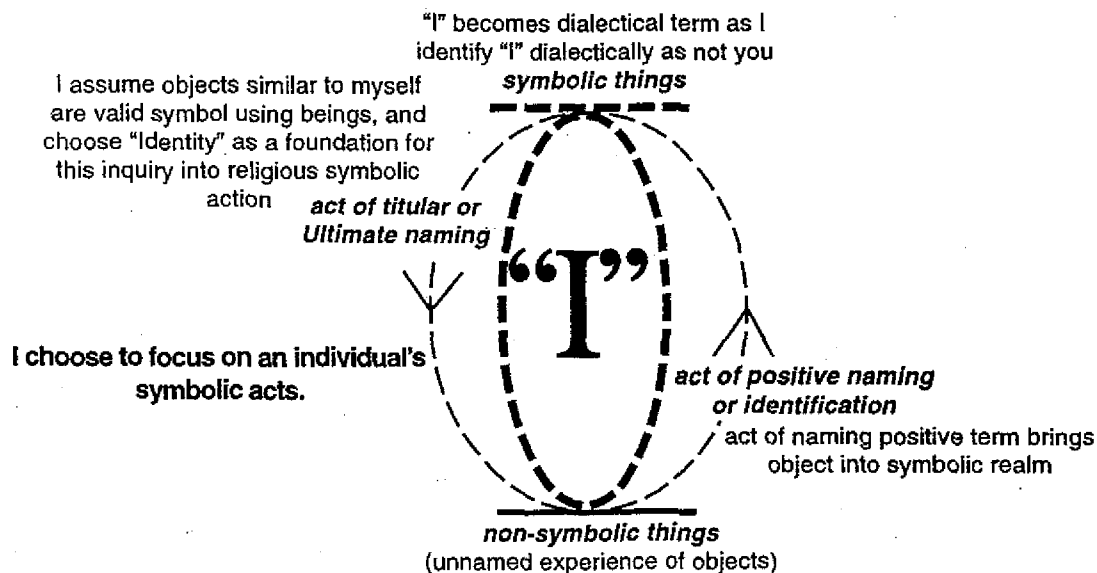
"I" becomes dialectical term as I identify "I" dialectically as not you
*symbolic things*

I assume objects similar to myself are valid symbol using beings, and choose "Identity" as a foundation for this inquiry into religious symbolic action

*act of titular or Ultimate naming*

"I"

I choose to focus on an individual's symbolic acts.

*act of positive naming or identification*

act of naming positive term brings object into symbolic realm

*non-symbolic things*
(unnamed experience of objects)